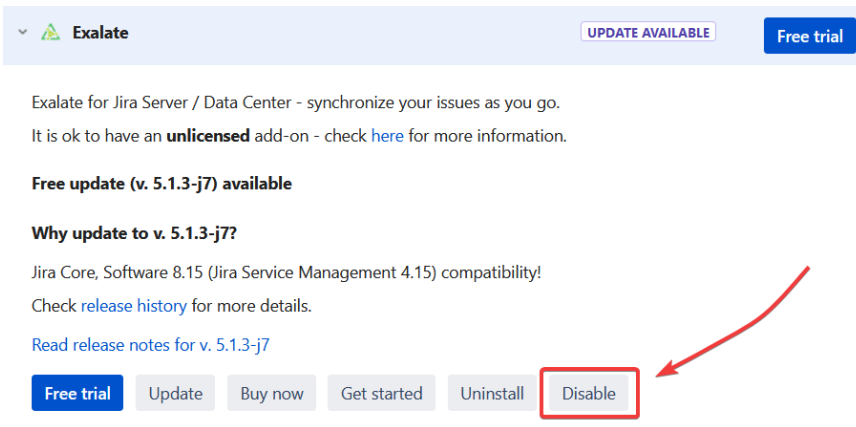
Exalate

UPDATE AVAILABLE

Free trial

Exalate for Jira Server / Data Center - synchronize your issues as you go.

It is ok to have an **unlicensed** add-on - check here for more information.

**Free update (v. 5.1.3-j7) available**

**Why update to v. 5.1.3-j7?**

Jira Core, Software 8.15 (Jira Service Management 4.15) compatibility!

Check release history for more details.

Read release notes for v. 5.1.3-j7

Free trial Update Buy now Get started Uninstall Disable